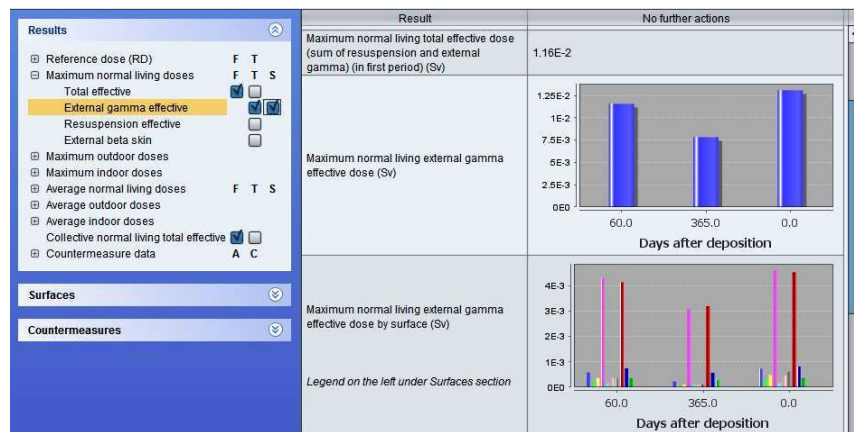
Results

⊞ Reference dose (RD) F T
⊟ Maximum normal living doses F T S
Total effective
External gamma effective
Resuspension effective
External beta skin
⊞ Maximum outdoor doses
⊞ Maximum indoor doses
⊞ Average normal living doses F T S
⊞ Average outdoor doses
⊞ Average indoor doses
Collective normal living total effective
⊞ Countermeasure data A C

Surfaces

Countermeasures

| Result | No further actions |
|---|---|
| Maximum normal living total effective dose (sum of resuspension and external gamma) (in first period) (Sv) | 1.16E-2 |
| Maximum normal living external gamma effective dose (Sv) | 1.25E-2 1E-2 7.5E-3 5E-3 2.5E-3 0E0 60.0 365.0 0.0 Days after deposition |
| Maximum normal living external gamma effective dose by surface (Sv) Legend on the left under Surfaces section | 4E-3 3E-3 2E-3 1E-3 0E0 60.0 365.0 0.0 Days after deposition |